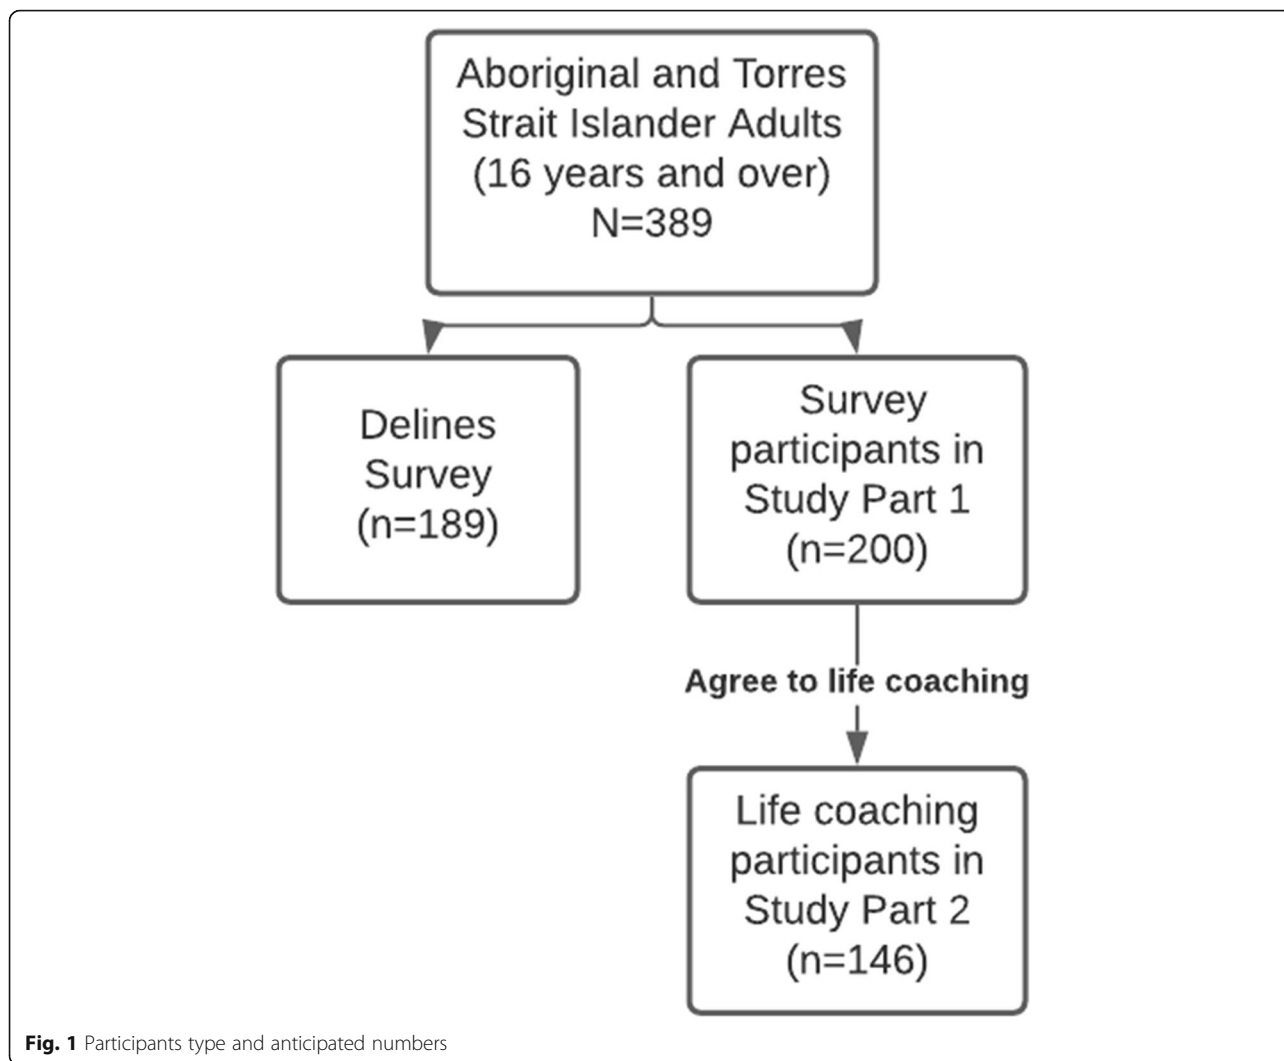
Aboriginal and Torres Strait Islander Adults (16 years and over) N=389

Delines Survey (n=189)

Survey participants in Study Part 1 (n=200)

Agree to life coaching

Life coaching participants in Study Part 2 (n=146)

Fig. 1 Participants type and anticipated numbers